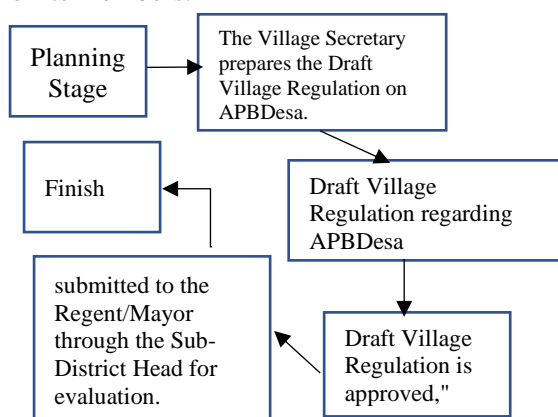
Planning Stage

The Village Secretary prepares the Draft Village Regulation on APBDesa.

Draft Village Regulation regarding APBDesa

Draft Village Regulation is approved,"

submitted to the Regent/Mayor through the Sub-District Head for evaluation.

Finish